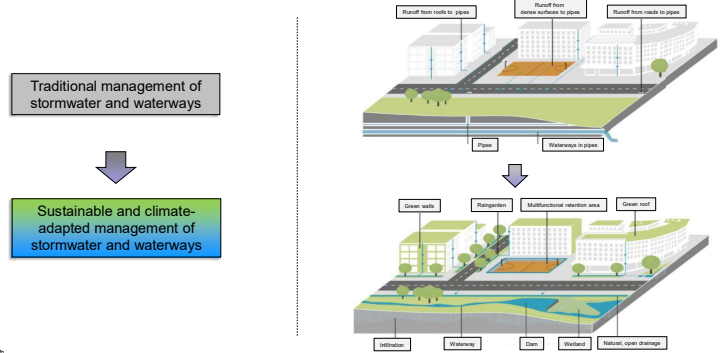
Traditional management of stormwater and waterways

Sustainable and climate-adapted management of stormwater and waterways

Runoff from roofs to pipes

Runoff from dense surfaces to pipes

Runoff from roads to pipes

Pipes

Waterways in pipes

Green walls

Raingarden

Multifunctional retention area

Green roof

Infiltration

Waterway

Dam

Wetland

Natural, open drainage